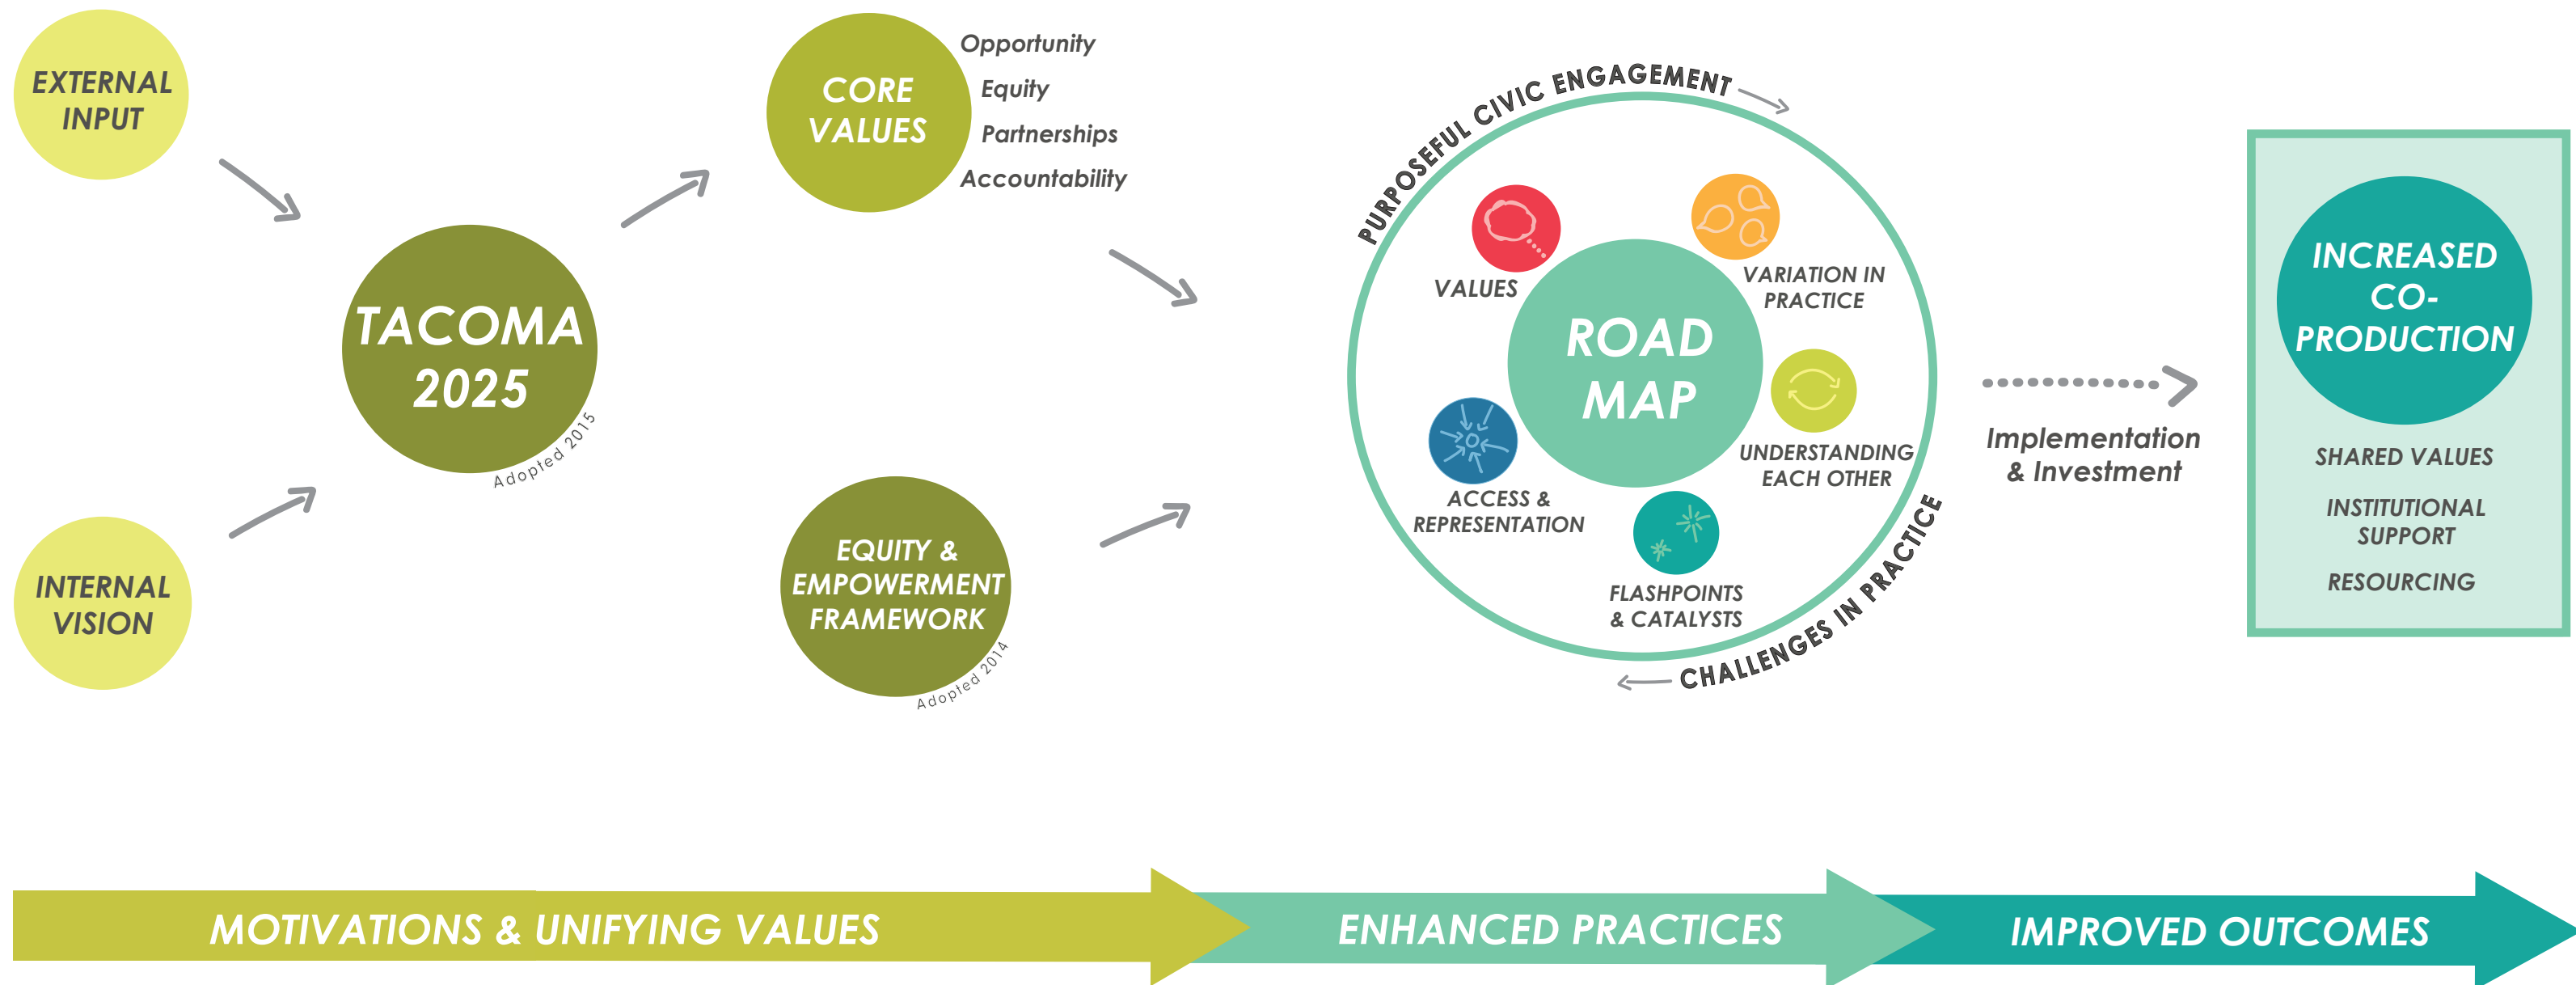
EXTERNAL INPUT

INTERNAL VISION

TACOMA 2025
Adopted 2015

CORE VALUES
Opportunity
Equity
Partnerships
Accountability

EQUITY & EMPOWERMENT FRAMEWORK
Adopted 2014

PURPOSEFUL CIVIC ENGAGEMENT

VALUES
VARIATION IN PRACTICE
ROAD MAP
UNDERSTANDING EACH OTHER
ACCESS & REPRESENTATION
FLASHPOINTS & CATALYSTS

CHALLENGES IN PRACTICE

Implementation & Investment

INCREASED CO-PRODUCTION
SHARED VALUES
INSTITUTIONAL SUPPORT
RESOURCING

MOTIVATIONS & UNIFYING VALUES
ENHANCED PRACTICES
IMPROVED OUTCOMES